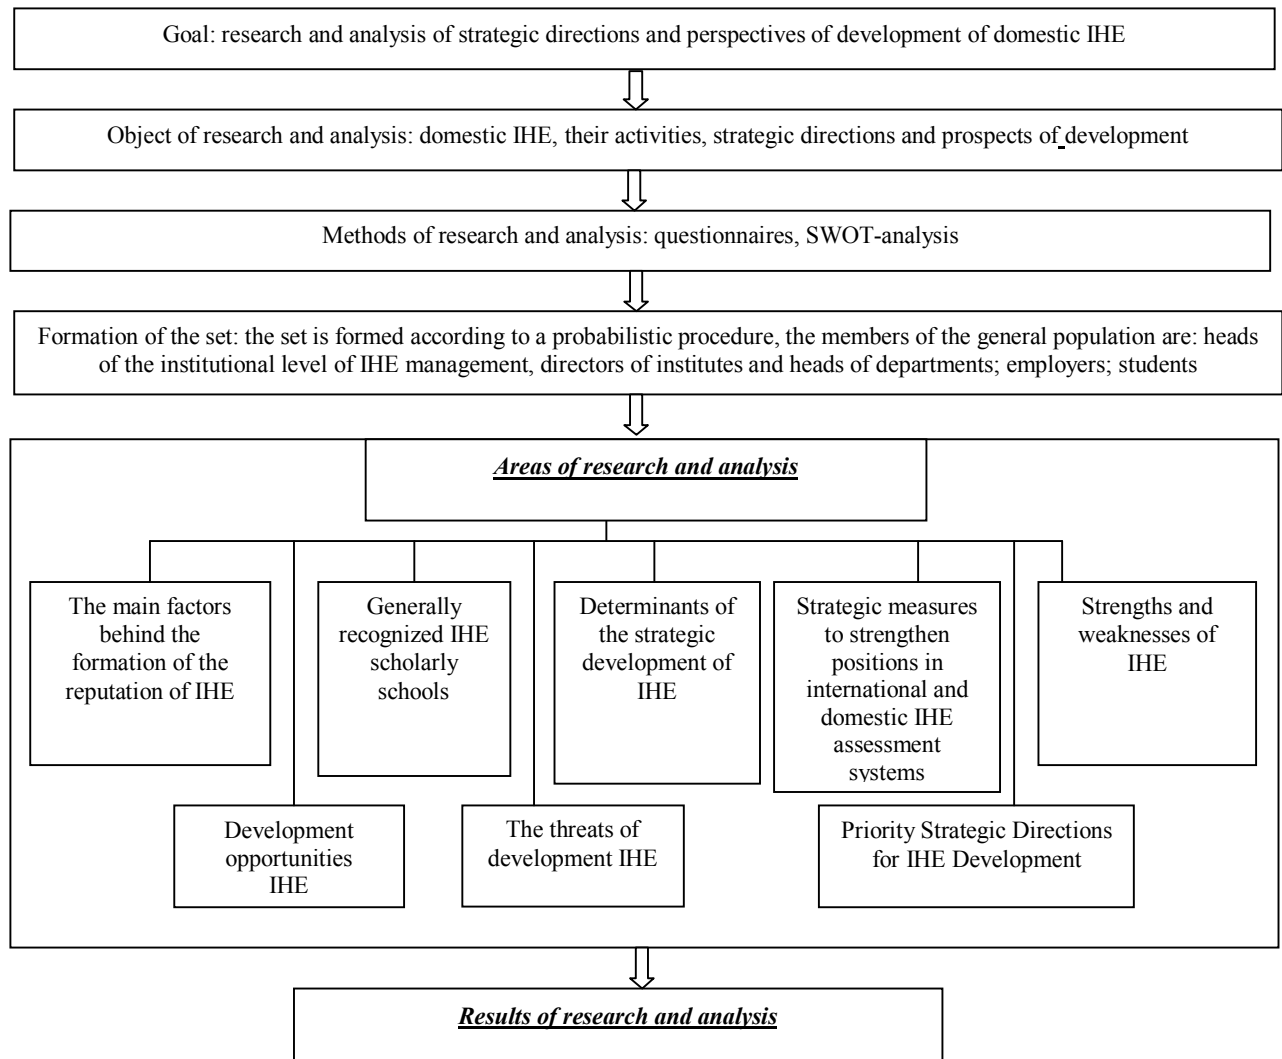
Goal: research and analysis of strategic directions and perspectives of development of domestic IHE

Object of research and analysis: domestic IHE, their activities, strategic directions and prospects of development

Methods of research and analysis: questionnaires, SWOT-analysis

Formation of the set: the set is formed according to a probabilistic procedure, the members of the general population are: heads of the institutional level of IHE management, directors of institutes and heads of departments; employers; students

Areas of research and analysis

The main factors behind the formation of the reputation of IHE

Generally recognized IHE scholarly schools

Determinants of the strategic development of IHE

Strategic measures to strengthen positions in international and domestic IHE assessment systems

Strengths and weaknesses of IHE

Development opportunities IHE

The threats of development IHE

Priority Strategic Directions for IHE Development

Results of research and analysis